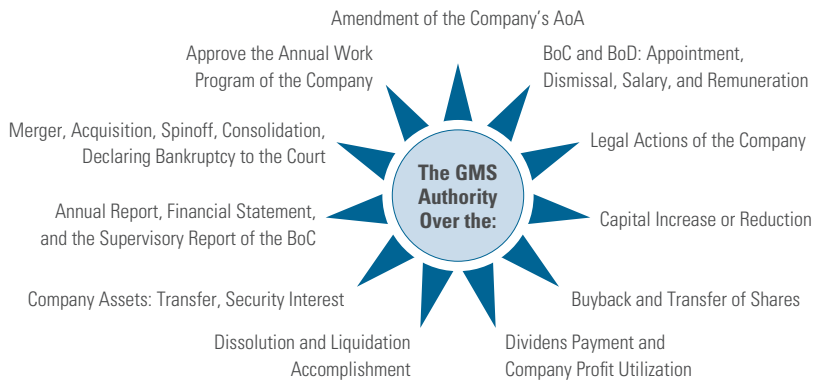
Amendment of the Company's AoA

BoC and BoD: Appointment, Dismissal, Salary, and Remuneration

Legal Actions of the Company

Capital Increase or Reduction

Buyback and Transfer of Shares

Dividens Payment and Company Profit Utilization

Dissolution and Liquidation Accomplishment

Company Assets: Transfer, Security Interest

Annual Report, Financial Statement, and the Supervisory Report of the BoC

Merger, Acquisition, Spinoff, Consolidation, Declaring Bankruptcy to the Court

Approve the Annual Work Program of the Company

The GMS Authority Over the: